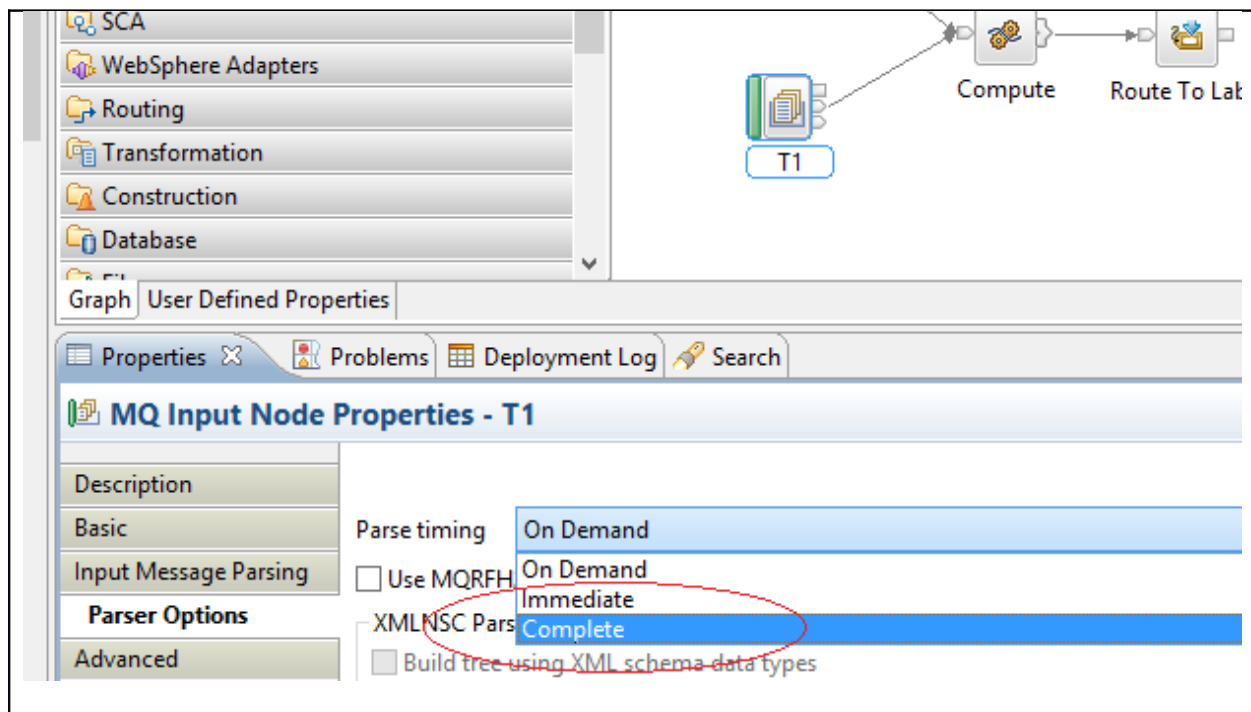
SCA
WebSphere Adapters
Routing
Transformation
Construction
Database

Compute
Route To Lab
T1

Graph | User Defined Properties

Properties | Problems | Deployment Log | Search

MQ Input Node Properties - T1

Description
Basic
Input Message Parsing
Parser Options
Advanced

Parse timing | On Demand

Use MQRFH

On Demand
Immediate
Complete

XMLNSC Pars

Build tree using XML schema data types